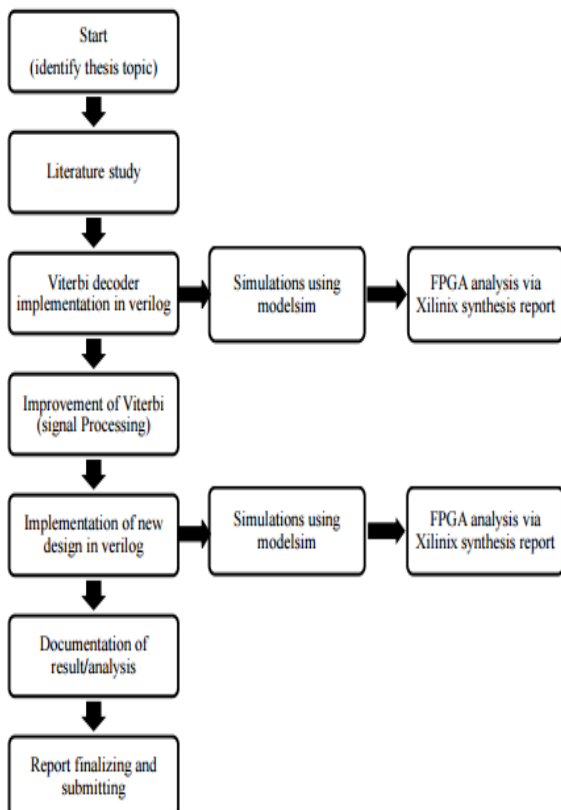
Start
(identify thesis topic)

Literature study

Viterbi decoder implementation in verilog

Simulations using modelsim

FPGA analysis via Xilinix synthesis report

Improvement of Viterbi (signal Processing)

Implementation of new design in verilog

Simulations using modelsim

FPGA analysis via Xilinix synthesis report

Documentation of result/analysis

Report finalizing and submitting